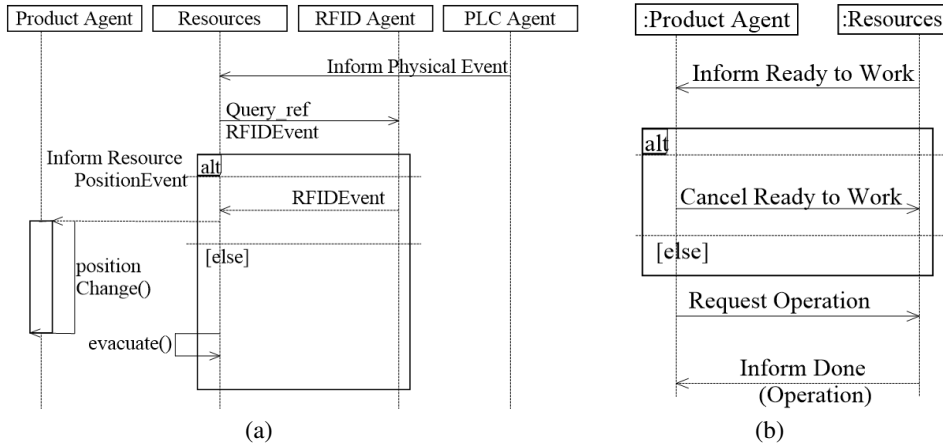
Product Agent

Resources

RFID Agent

PLC Agent

Inform Physical Event

Query_ref
RFIDEvent

Inform Resource
PositionEvent

alt

RFIDEvent

[else]

position
Change()

evacuate()

(a)

:Product Agent

:Resources

Inform Ready to Work

alt

Cancel Ready to Work

[else]

Request Operation

Inform Done
(Operation)

(b)